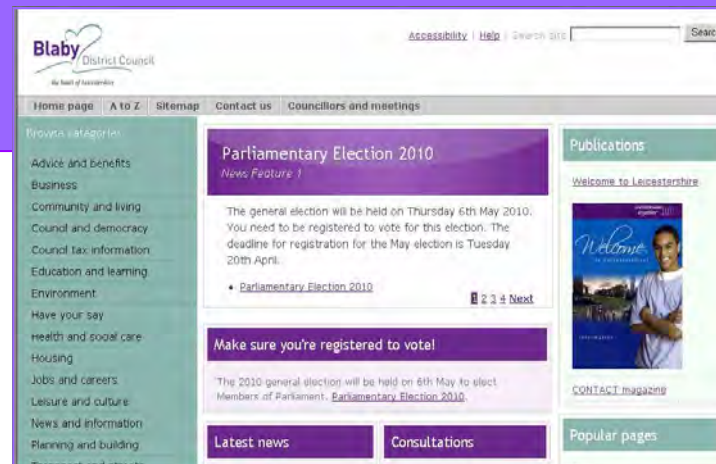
Blaby District Council
the heart of Leicestershire

Accessibility | Help | Search site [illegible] Searc

Home page | A to Z | Sitemap | Contact us | Councillors and meetings

Browse categories

Advice and benefits
Business
Community and living
Council and democracy
Council tax information
Education and learning
Environment
Have your say
Health and social care
Housing
Jobs and careers
Leisure and culture
News and information
Planning and building

Parliamentary Election 2010
News Feature 1

The general election will be held on Thursday 6th May 2010. You need to be registered to vote for this election. The deadline for registration for the May election is Tuesday 20th April.

• Parliamentary Election 2010

1 2 3 4 Next

Make sure you're registered to vote!

The 2010 general election will be held on 6th May to elect Members of Parliament. Parliamentary Election 2010.

Latest news

Consultations

Publications

Welcome to Leicestershire

Welcome

CONTACT magazine

Popular pages